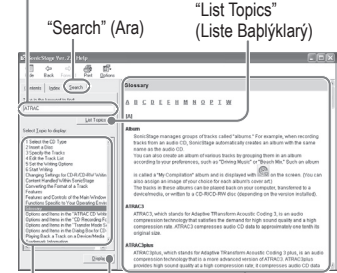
"Search" (Ara)

"List Topics" (Liste Başlıkları)

SonicStage Ver. 2 Help

Hide Back Print Options

Contents Index Search

Type in the keyword to find:

ATRAC

List Topics

Select Topic to display:

1 Select the CD Type
1 Insert a Disc
3 Select the Tracks
4 Edit the Track List
5 Set the Writing Options
6 Start Writing
Changing Settings for CDR/CD-RW Writer
Content Handled Within SonicStage
Converting the Format of a Track
Features
Features and Controls of the Main Window
Functions Specific to Your Operating Environment
Glossary
Options and Items in the "ATRAC CD Writer"
Options and Items in the "CD Recording Format"
Options and Items in the "Transfer Mode" window
Options and Items in the Setting Box for CD
Playing Back a Track on a Device/Media
Trademark Information

Display

Glossary

A B C D E F G H I M O P T W

Album

SonicStage manages groups of tracks called "albums." For example, when recording tracks from an audio CD, SonicStage automatically creates an album with the same name as the audio CD.
You can also create an album of various tracks by grouping them in an album according to your preferences, such as "Driving Music" or "Beach Mix." Such an album is called a "My Compilation" album and is displayed with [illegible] on the screen. You can also assign an image of your choice for each album's cover art!
The tracks in these albums can be played back on your computer, transferred to a device/media, or written to a CD-R/CD-RW (audio CD).

ATRAC3

ATRAC3, which stands for Adaptive TRansform Acoustic Coding 3, is an audio compression technology that satisfies the demand for high sound quality and a high compression rate. ATRAC3 compresses audio CD data to approximately one tenth its original size.

ATRAC3plus

ATRAC3plus, which stands for Adaptive TRansform Acoustic Coding 3 plus, is an audio compression technology that is a more advanced version of ATRAC3. ATRAC3plus provides high sound quality at a high compression rate. It compresses audio CD data